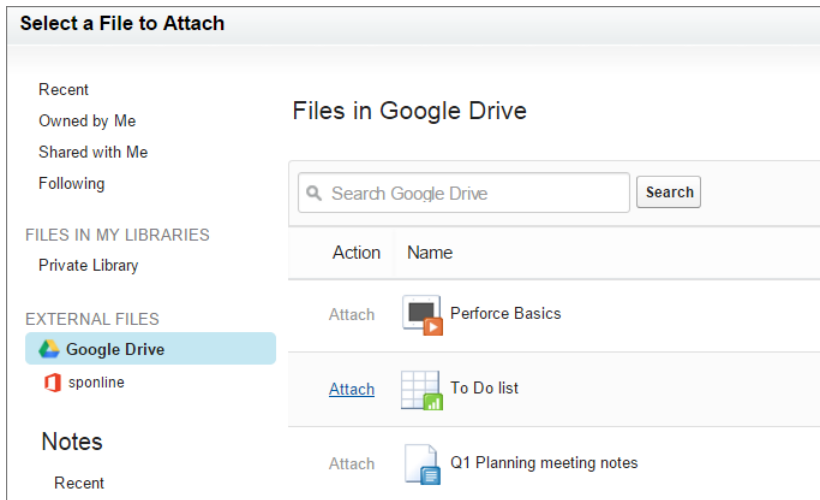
Select a File to Attach

Recent
Owned by Me
Shared with Me
Following

FILES IN MY LIBRARIES
Private Library

EXTERNAL FILES
Google Drive
sponline

Notes
Recent

Files in Google Drive

Search Google Drive
Search

| Action | Name |
|---|---|
| Attach | Perforce Basics |
| Attach | To Do list |
| Attach | Q1 Planning meeting notes |